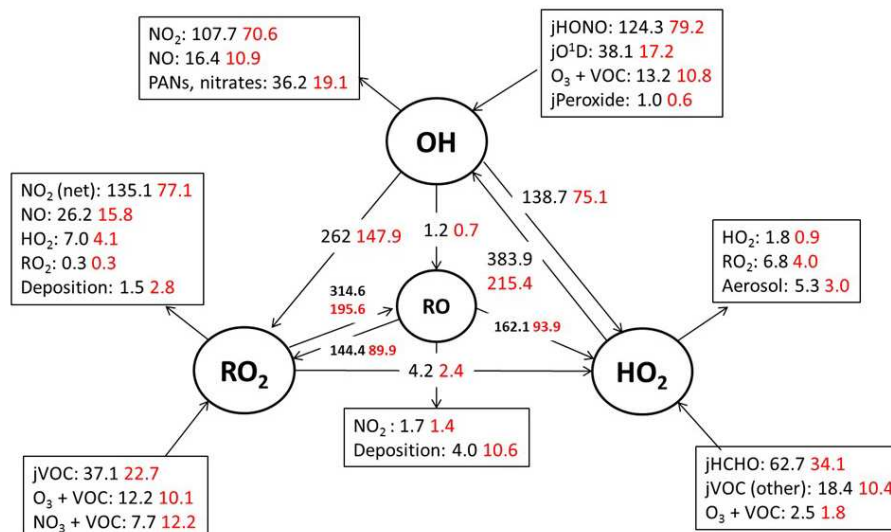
$NO_2$: 107.7 70.6
NO: 16.4 10.9
PANs, nitrates: 36.2 19.1

jHONO: 124.3 79.2
$jO^1D$: 38.1 17.2
$O_3$ + VOC: 13.2 10.8
jPeroxide: 1.0 0.6

OH

$NO_2$ (net): 135.1 77.1
NO: 26.2 15.8
$HO_2$: 7.0 4.1
$RO_2$: 0.3 0.3
Deposition: 1.5 2.8

262 147.9

1.2 0.7

138.7 75.1

383.9
215.4

$HO_2$: 1.8 0.9
$RO_2$: 6.8 4.0
Aerosol: 5.3 3.0

314.6
195.6

RO

162.1 93.9

144.4 89.9

$RO_2$

4.2 2.4

$HO_2$

$NO_2$: 1.7 1.4
Deposition: 4.0 10.6

jVOC: 37.1 22.7
$O_3$ + VOC: 12.2 10.1
$NO_3$ + VOC: 7.7 12.2

jHCHO: 62.7 34.1
jVOC (other): 18.4 10.4
$O_3$ + VOC: 2.5 1.8